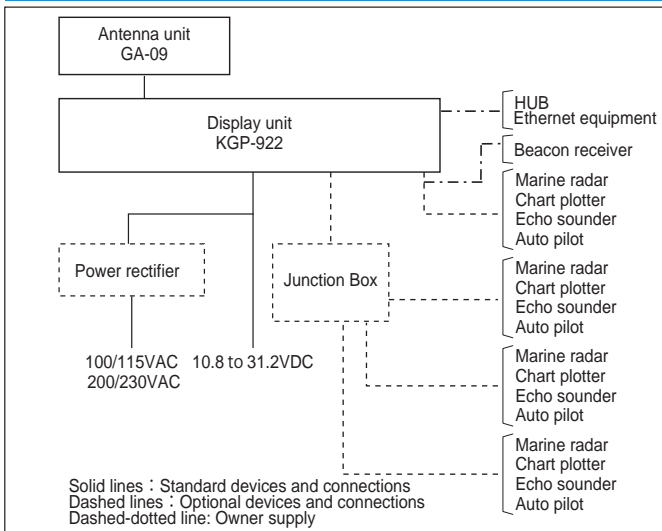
Antenna unit
GA-09

Display unit
KGP-922

HUB
Ethernet equipment

Beacon receiver

Marine radar
Chart plotter
Echo sounder
Auto pilot

Power rectifier

Junction Box

Marine radar
Chart plotter
Echo sounder
Auto pilot

100/115VAC
200/230VAC

10.8 to 31.2VDC

Marine radar
Chart plotter
Echo sounder
Auto pilot

Marine radar
Chart plotter
Echo sounder
Auto pilot

Solid lines：Standard devices and connections
Dashed lines：Optional devices and connections
Dashed-dotted line: Owner supply